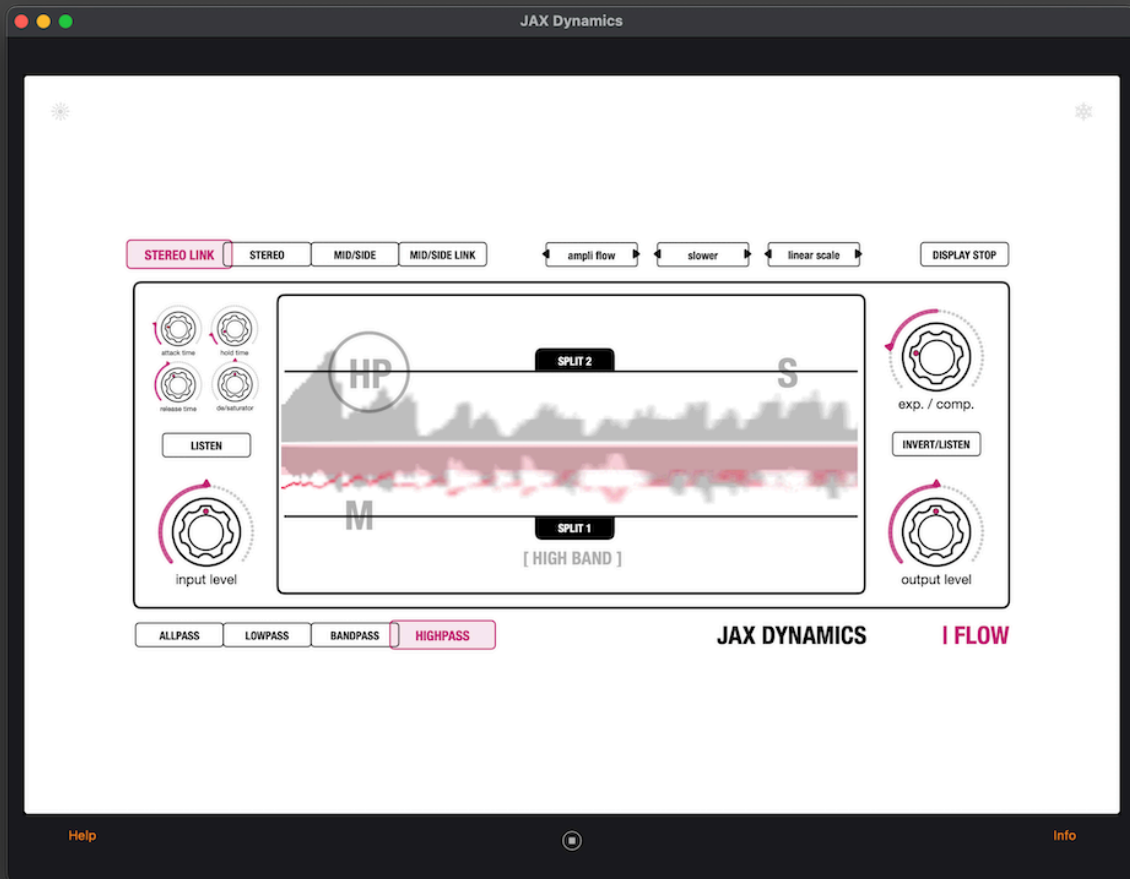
JAX Dynamics

STEREO LINK
STEREO
MID/SIDE
MID/SIDE LINK
ampli flow
slower
linear scale
DISPLAY STOP

attack time
hold time
release time
de/saturator
LISTEN
input level

HP
SPLIT 2
S
M
SPLIT 1
[ HIGH BAND ]

exp. / comp.
INVERT/LISTEN
output level

ALLPASS
LOWPASS
BANDPASS
HIGHPASS

JAX DYNAMICS
I FLOW

Help
Info